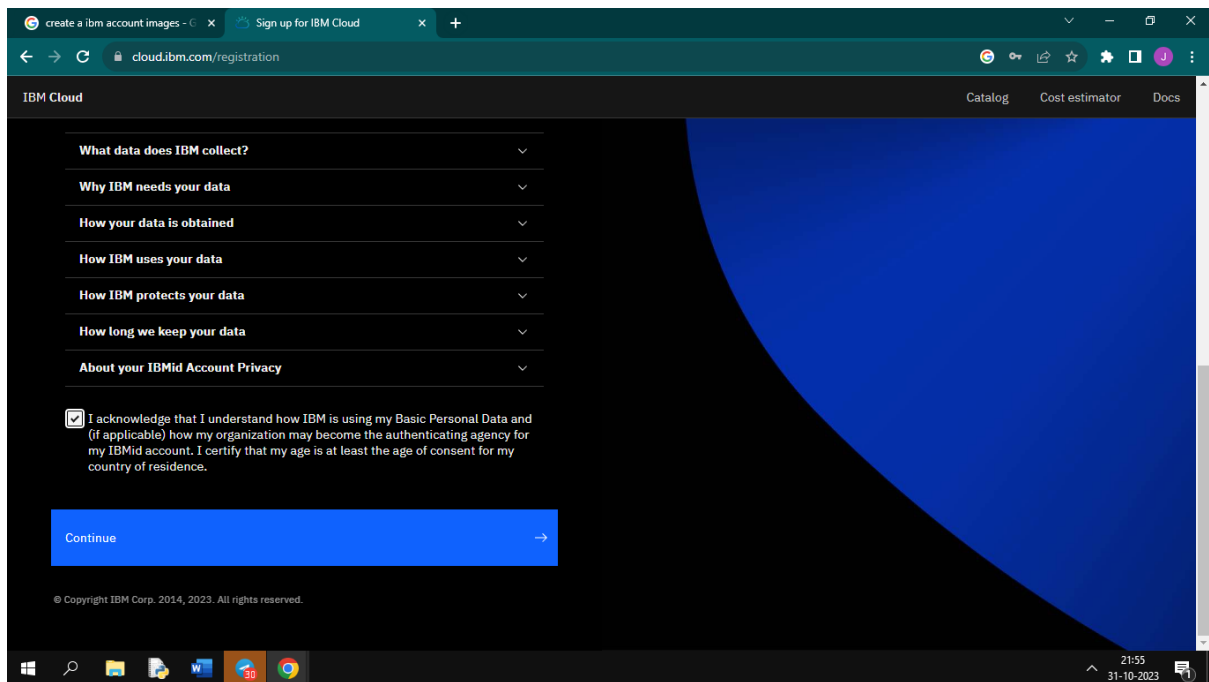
create a ibm account images - G ×
Sign up for IBM Cloud ×
+

cloud.ibm.com/registration

IBM Cloud

Catalog Cost estimator Docs

What data does IBM collect?

Why IBM needs your data

How your data is obtained

How IBM uses your data

How IBM protects your data

How long we keep your data

About your IBMid Account Privacy

I acknowledge that I understand how IBM is using my Basic Personal Data and (if applicable) how my organization may become the authenticating agency for my IBMid account. I certify that my age is at least the age of consent for my country of residence.

Continue →

© Copyright IBM Corp. 2014, 2023. All rights reserved.

30

21:55
31-10-2023
1